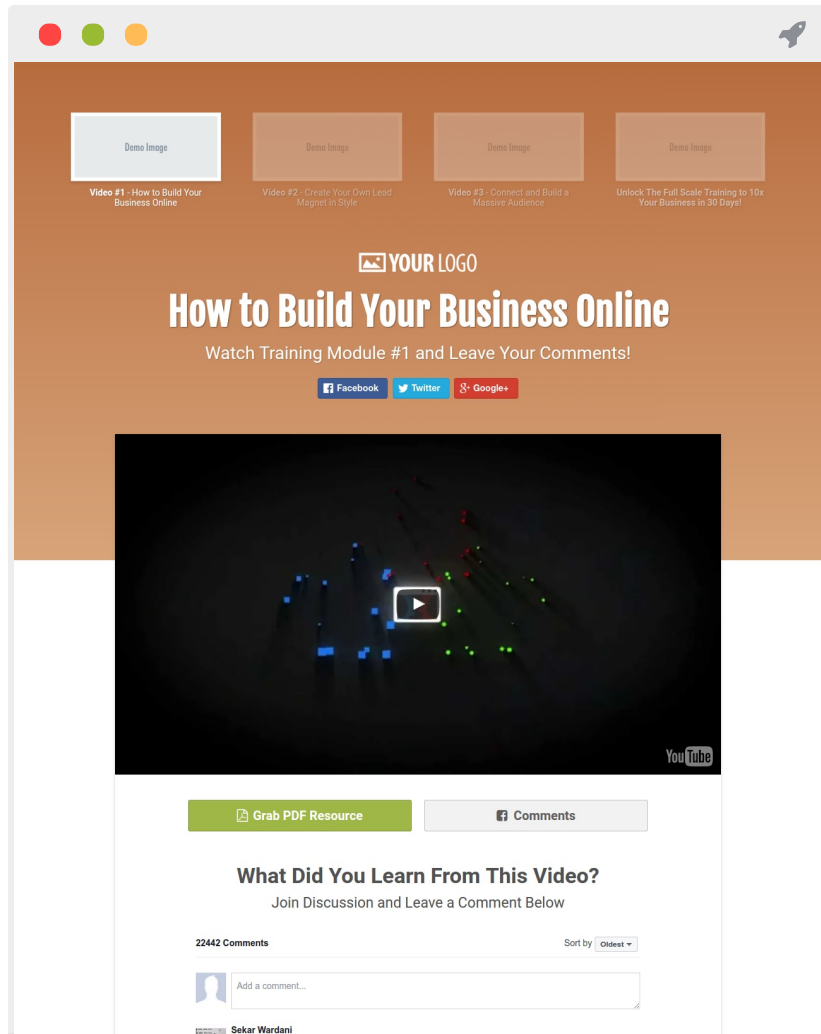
Demo Image

Video #1 - How to Build Your Business Online

Demo Image

Video #2 - Create Your Own Lead Magnet in Style

Demo Image

Video #3 - Connect and Build a Massive Audience

Demo Image

Unlock The Full Scale Training to 10x Your Business in 30 Days!

YOUR LOGO

How to Build Your Business Online

Watch Training Module #1 and Leave Your Comments!

Facebook Twitter Google+

YouTube

Grab PDF Resource

Comments

What Did You Learn From This Video?

Join Discussion and Leave a Comment Below

22442 Comments

Sort by Oldest

Add a comment...

Sekar Wardani